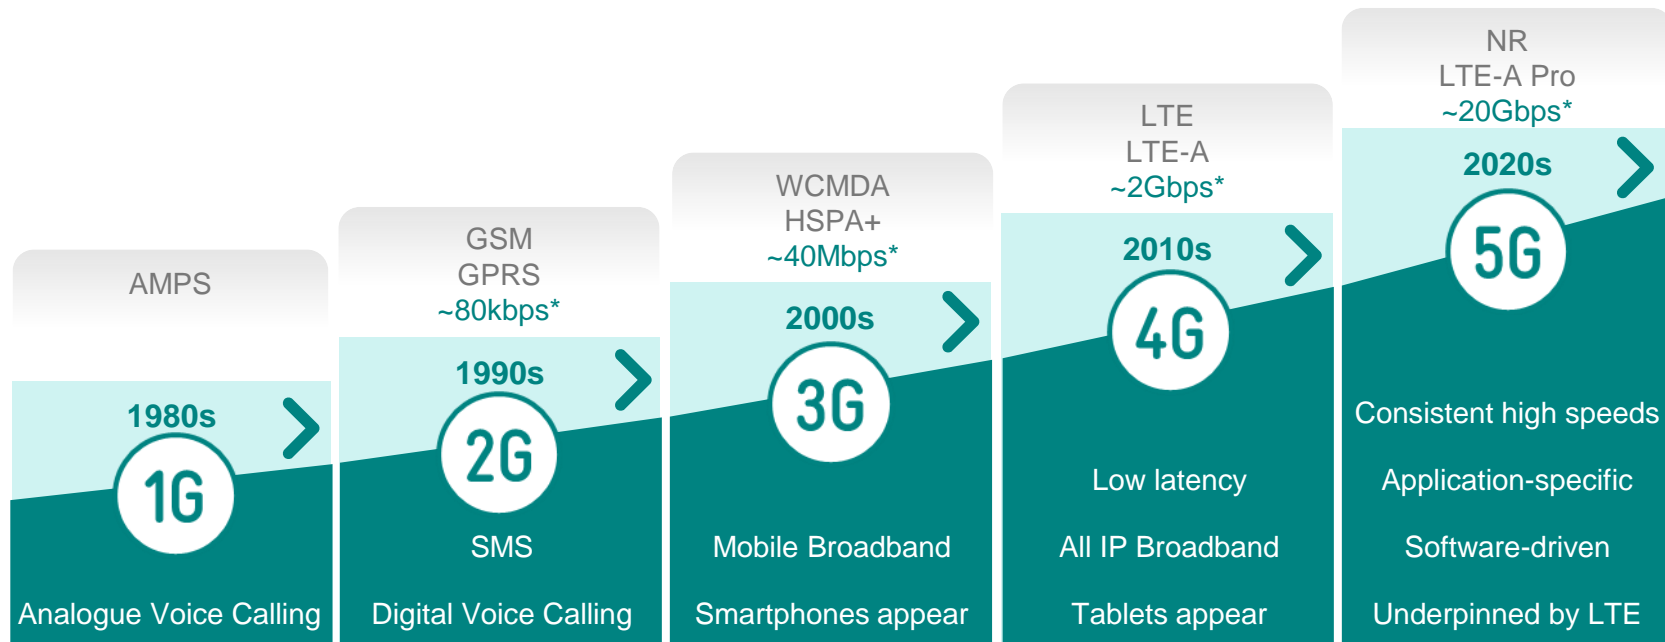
AMPS

1980s

1G

Analogue Voice Calling

GSM
GPRS
~80kbps*

1990s

2G

SMS

Digital Voice Calling

WCMDA
HSPA+
~40Mbps*

2000s

3G

Mobile Broadband

Smartphones appear

LTE
LTE-A
~2Gbps*

2010s

4G

Low latency

All IP Broadband

Tablets appear

NR
LTE-A Pro
~20Gbps*

2020s

5G

Consistent high speeds

Application-specific

Software-driven

Underpinned by LTE